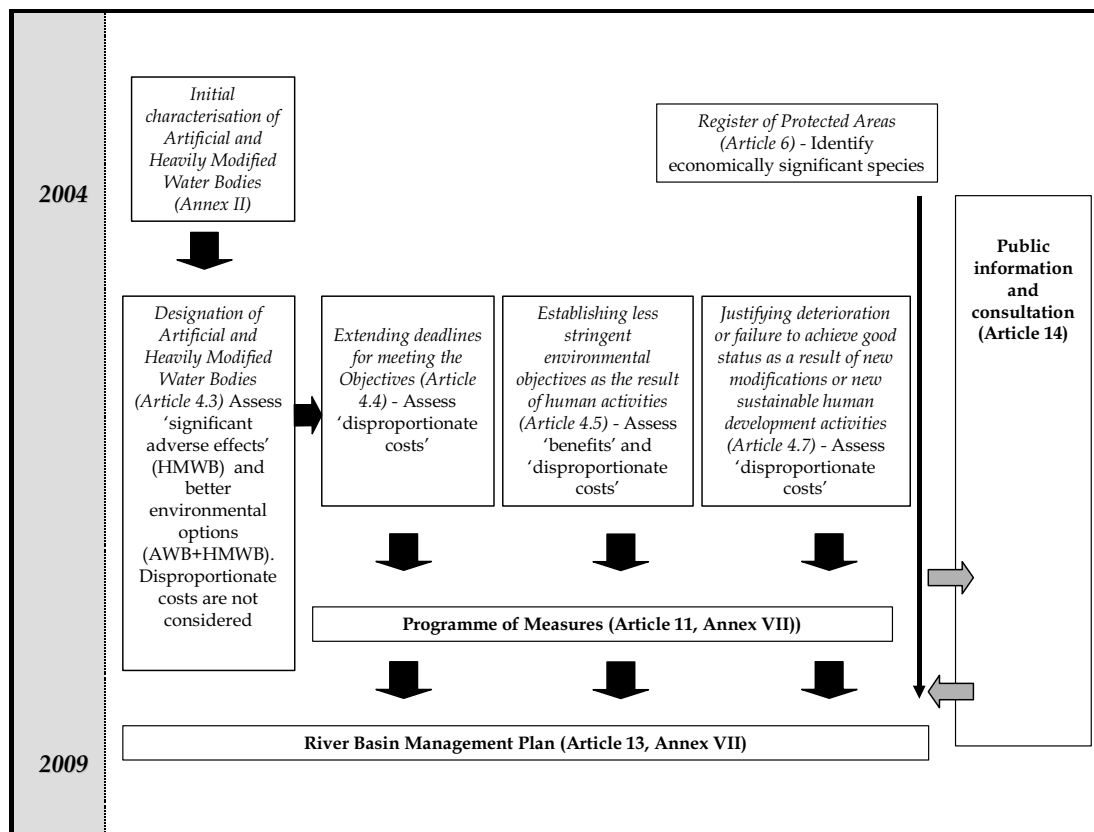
2004

Initial characterisation of Artificial and Heavily Modified Water Bodies (Annex II)

Register of Protected Areas (Article 6) - Identify economically significant species

Public information and consultation (Article 14)

Designation of Artificial and Heavily Modified Water Bodies (Article 4.3) Assess 'significant adverse effects' (HMWB) and better environmental options (AWB+HMWB). Disproportionate costs are not considered

Extending deadlines for meeting the Objectives (Article 4.4) - Assess 'disproportionate costs'

Establishing less stringent environmental objectives as the result of human activities (Article 4.5) - Assess 'benefits' and 'disproportionate costs'

Justifying deterioration or failure to achieve good status as a result of new modifications or new sustainable human development activities (Article 4.7) - Assess 'disproportionate costs'

Programme of Measures (Article 11, Annex VII))

River Basin Management Plan (Article 13, Annex VII)

2009